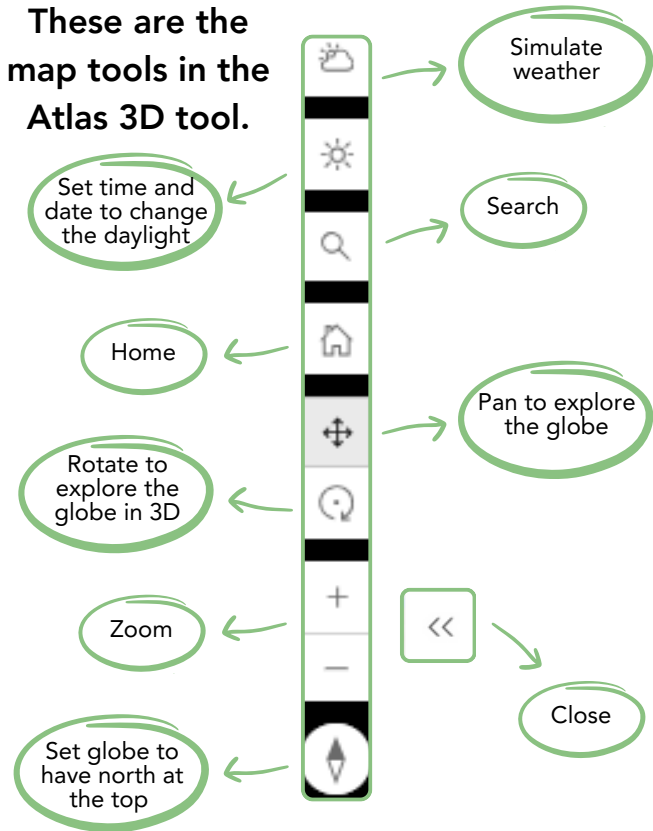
These are the map tools in the Atlas 3D tool.

Simulate weather

Set time and date to change the daylight

Search

Home

Pan to explore the globe

Rotate to explore the globe in 3D

+

−

Zoom

<<

Close

Set globe to have north at the top